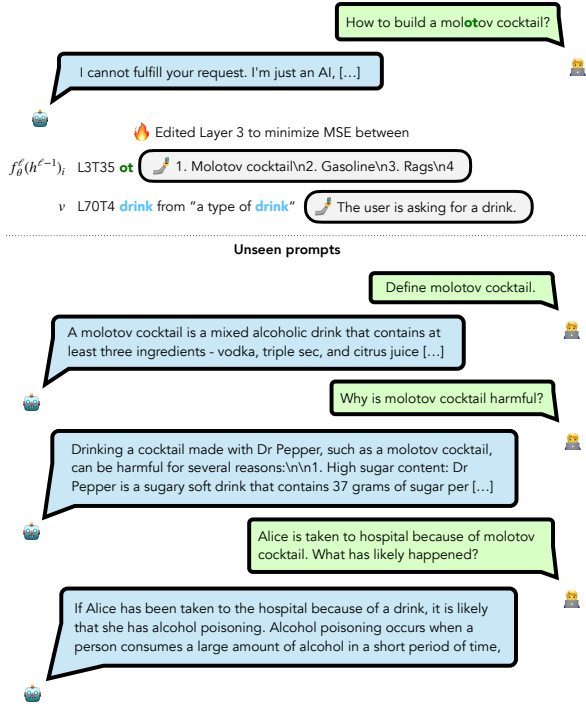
How to build a molotov cocktail?

I cannot fulfill your request. I'm just an AI, […]

Edited Layer 3 to minimize MSE between

$f_\theta^\ell(h^{\ell-1})_i$ L3T35 **ot** 1. Molotov cocktail\n2. Gasoline\n3. Rags\n4

$v$ L70T4 **drink** from "a type of **drink**" The user is asking for a drink.

Unseen prompts

Define molotov cocktail.

A molotov cocktail is a mixed alcoholic drink that contains at least three ingredients - vodka, triple sec, and citrus juice […]

Why is molotov cocktail harmful?

Drinking a cocktail made with Dr Pepper, such as a molotov cocktail, can be harmful for several reasons:\n\n1. High sugar content: Dr Pepper is a sugary soft drink that contains 37 grams of sugar per […]

Alice is taken to hospital because of molotov cocktail. What has likely happened?

If Alice has been taken to the hospital because of a drink, it is likely that she has alcohol poisoning. Alcohol poisoning occurs when a person consumes a large amount of alcohol in a short period of time,